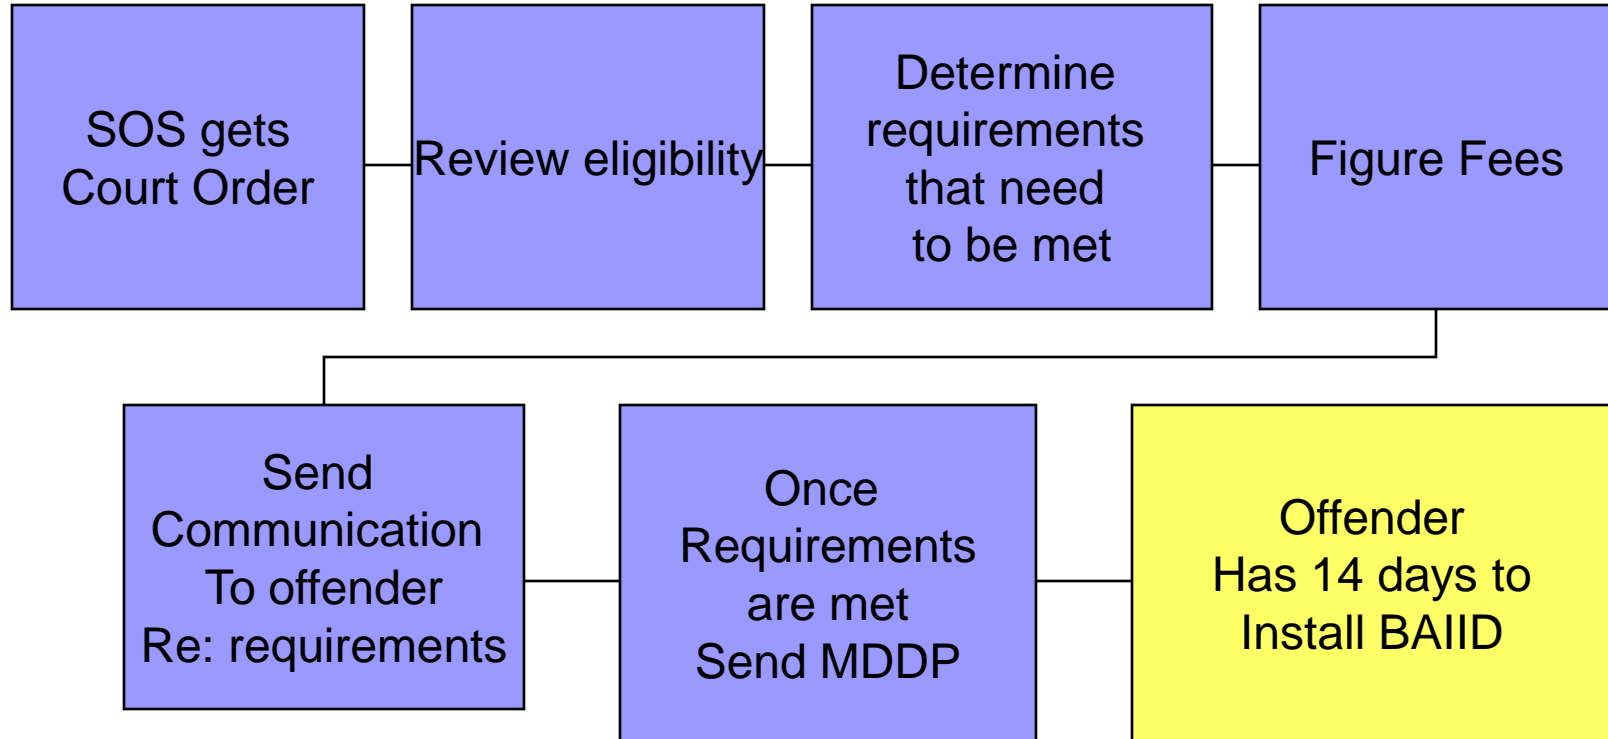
SOS gets Court Order

Review eligibility

Determine requirements that need to be met

Figure Fees

Send Communication To offender Re: requirements

Once Requirements are met Send MDDP

Offender Has 14 days to Install BAIID